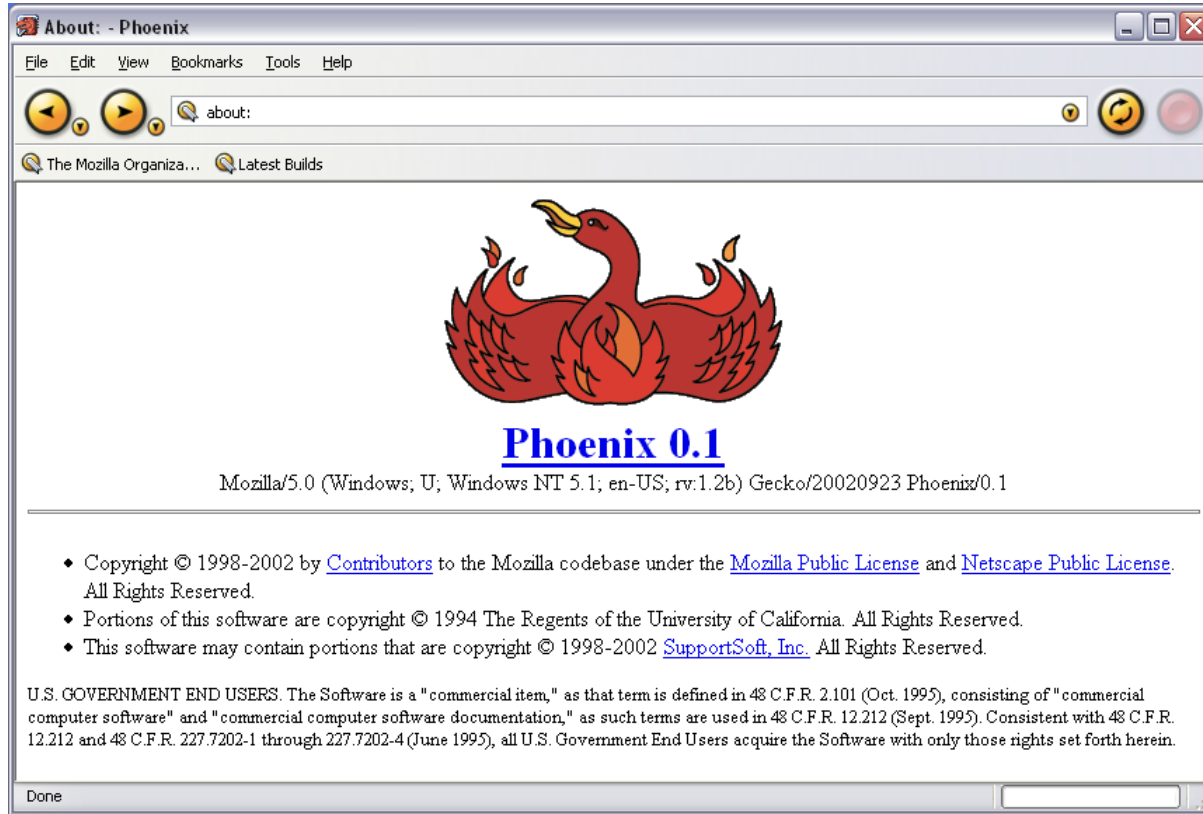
About: - Phoenix

File Edit View Bookmarks Tools Help

about:

The Mozilla Organiza... Latest Builds

Phoenix 0.1

Mozilla/5.0 (Windows; U; Windows NT 5.1; en-US; rv:1.2b) Gecko/20020923 Phoenix/0.1

- Copyright © 1998-2002 by Contributors to the Mozilla codebase under the Mozilla Public License and Netscape Public License. All Rights Reserved.
- Portions of this software are copyright © 1994 The Regents of the University of California. All Rights Reserved.
- This software may contain portions that are copyright © 1998-2002 SupportSoft, Inc. All Rights Reserved.

U.S. GOVERNMENT END USERS. The Software is a "commercial item," as that term is defined in 48 C.F.R. 2.101 (Oct. 1995), consisting of "commercial computer software" and "commercial computer software documentation," as such terms are used in 48 C.F.R. 12.212 (Sept. 1995). Consistent with 48 C.F.R. 12.212 and 48 C.F.R. 227.7202-1 through 227.7202-4 (June 1995), all U.S. Government End Users acquire the Software with only those rights set forth herein.

Done